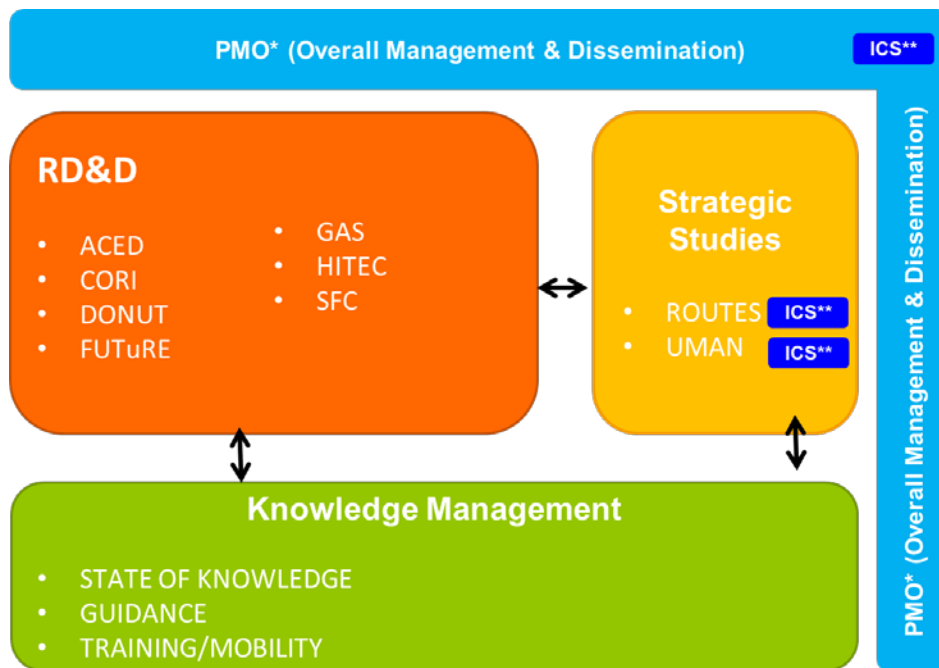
PMO* (Overall Management & Dissemination)

ICS**

RD&D

- ACED
- CORI
- DONUT
- FUTuRE

- GAS
- HITEC
- SFC

Strategic Studies

- ROUTES ICS**
- UMAN ICS**

Knowledge Management

- STATE OF KNOWLEDGE
- GUIDANCE
- TRAINING/MOBILITY

PMO* (Overall Management & Dissemination)